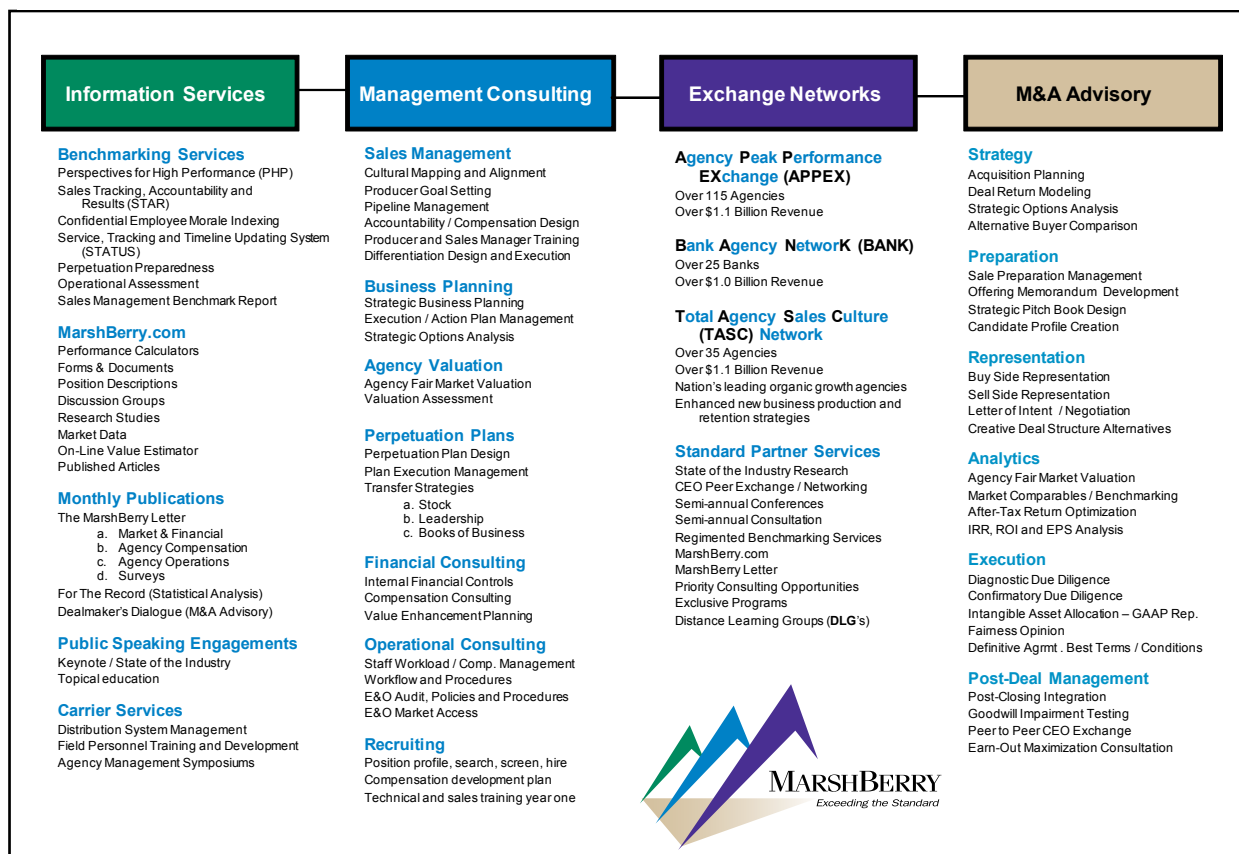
Information Services

Management Consulting

Exchange Networks

M&A Advisory

Benchmarking Services
Perspectives for High Performance (PHP)
Sales Tracking, Accountability and Results (STAR)
Confidential Employee Morale Indexing
Service, Tracking and Timeline Updating System (STATUS)
Perpetuation Preparedness
Operational Assessment
Sales Management Benchmark Report

MarshBerry.com
Performance Calculators
Forms & Documents
Position Descriptions
Discussion Groups
Research Studies
Market Data
On-Line Value Estimator
Published Articles

Monthly Publications
The MarshBerry Letter
a. Market & Financial
b. Agency Compensation
c. Agency Operations
d. Surveys
For The Record (Statistical Analysis)
Dealmaker's Dialogue (M&A Advisory)

Public Speaking Engagements
Keynote / State of the Industry
Topical education

Carrier Services
Distribution System Management
Field Personnel Training and Development
Agency Management Symposiums

Sales Management
Cultural Mapping and Alignment
Producer Goal Setting
Pipeline Management
Accountability / Compensation Design
Producer and Sales Manager Training
Differentiation Design and Execution

Business Planning
Strategic Business Planning
Execution / Action Plan Management
Strategic Options Analysis

Agency Valuation
Agency Fair Market Valuation
Valuation Assessment

Perpetuation Plans
Perpetuation Plan Design
Plan Execution Management
Transfer Strategies
a. Stock
b. Leadership
c. Books of Business

Financial Consulting
Internal Financial Controls
Compensation Consulting
Value Enhancement Planning

Operational Consulting
Staff Workload / Comp. Management
Workflow and Procedures
E&O Audit, Policies and Procedures
E&O Market Access

Recruiting
Position profile, search, screen, hire
Compensation development plan
Technical and sales training year one

Agency Peak Performance EXchange (APPEX)
Over 115 Agencies
Over $1.1 Billion Revenue

Bank Agency NetworK (BANK)
Over 25 Banks
Over $1.0 Billion Revenue

Total Agency Sales Culture (TASC) Network
Over 35 Agencies
Over $1.1 Billion Revenue
Nation's leading organic growth agencies
Enhanced new business production and retention strategies

Standard Partner Services
State of the Industry Research
CEO Peer Exchange / Networking
Semi-annual Conferences
Semi-annual Consultation
Regimented Benchmarking Services
MarshBerry.com
MarshBerry Letter
Priority Consulting Opportunities
Exclusive Programs
Distance Learning Groups (DLG's)

Strategy
Acquisition Planning
Deal Return Modeling
Strategic Options Analysis
Alternative Buyer Comparison

Preparation
Sale Preparation Management
Offering Memorandum Development
Strategic Pitch Book Design
Candidate Profile Creation

Representation
Buy Side Representation
Sell Side Representation
Letter of Intent / Negotiation
Creative Deal Structure Alternatives

Analytics
Agency Fair Market Valuation
Market Comparables / Benchmarking
After-Tax Return Optimization
IRR, ROI and EPS Analysis

Execution
Diagnostic Due Diligence
Confirmatory Due Diligence
Intangible Asset Allocation – GAAP Rep.
Fairness Opinion
Definitive Agrmt . Best Terms / Conditions

Post-Deal Management
Post-Closing Integration
Goodwill Impairment Testing
Peer to Peer CEO Exchange
Earn-Out Maximization Consultation

MARSHBERRY
Exceeding the Standard